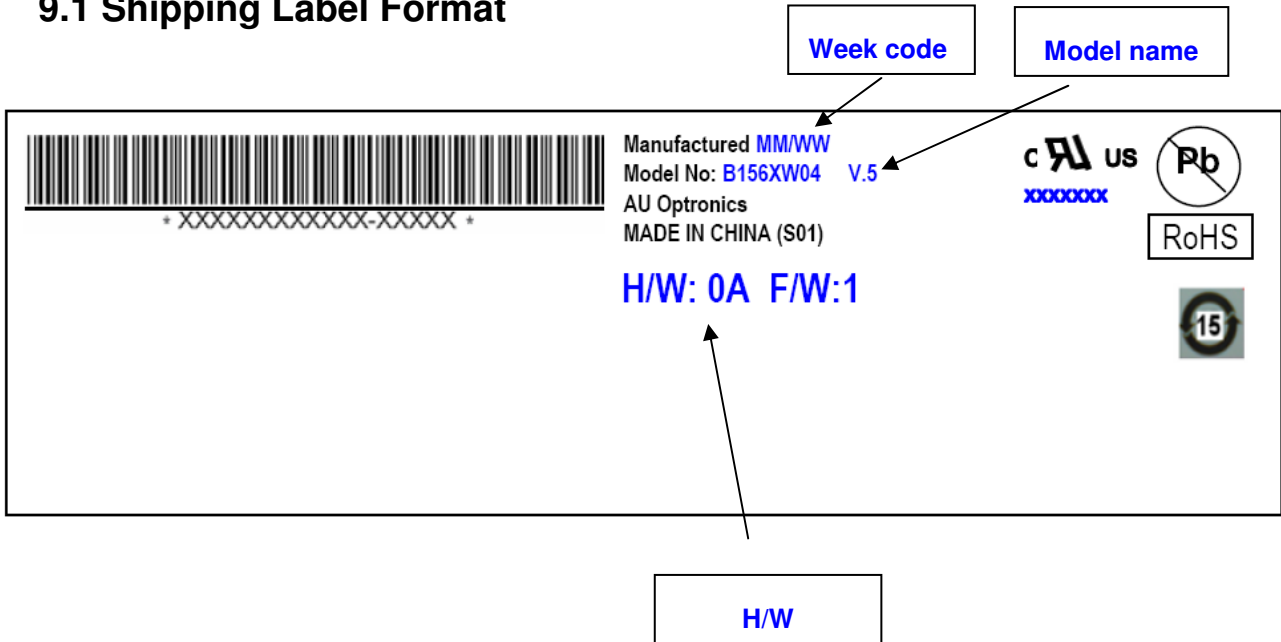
9.1 Shipping Label Format

Week code

Model name

\* XXXXXXXXXXXX-XXXXX \*

Manufactured MM/WW
Model No: B156XW04 V.5
AU Optronics
MADE IN CHINA (S01)

H/W: 0A F/W:1

c UL us
xxxxxxx

Pb

RoHS

15

H/W